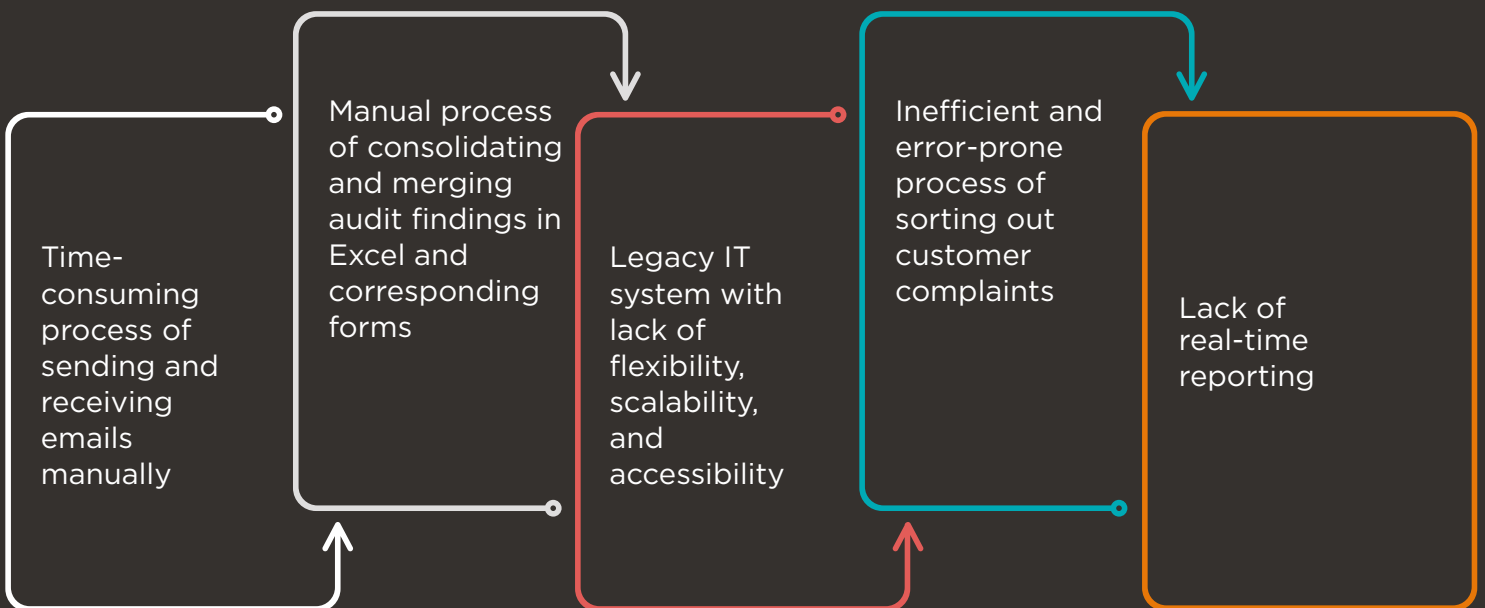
Time-consuming process of sending and receiving emails manually

Manual process of consolidating and merging audit findings in Excel and corresponding forms

Legacy IT system with lack of flexibility, scalability, and accessibility

Inefficient and error-prone process of sorting out customer complaints

Lack of real-time reporting